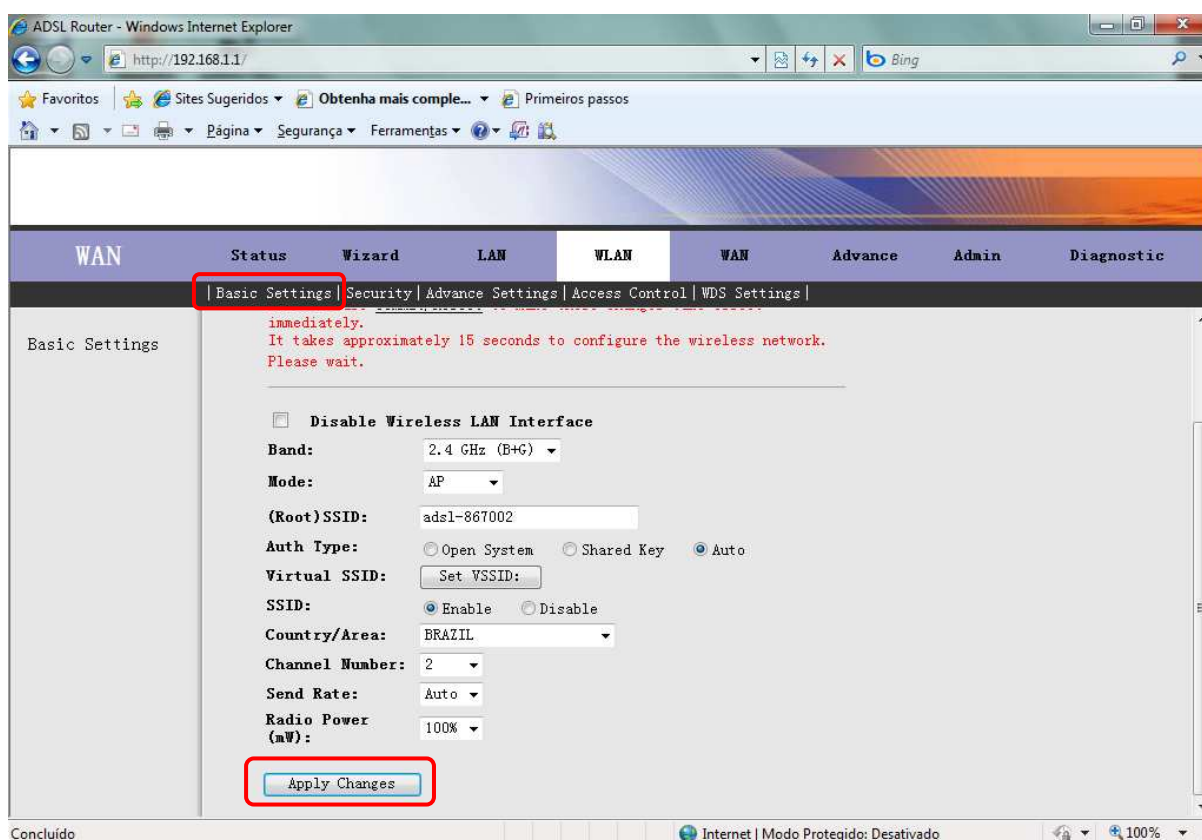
ADSL Router - Windows Internet Explorer

http://192.168.1.1/

Bing

Favoritos | Sites Sugeridos ▾ Obtenha mais comple... ▾ Primeiros passos

Página ▾ Segurança ▾ Ferramentas ▾

WAN

Status | Wizard | LAN | WLAN | WAN | Advance | Admin | Diagnostic

| Basic Settings | Security | Advance Settings | Access Control | WDS Settings |

Basic Settings

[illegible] immediately.
It takes approximately 15 seconds to configure the wireless network.
Please wait.

Disable Wireless LAN Interface

Band: 2.4 GHz (B+G)

Mode: AP

(Root)SSID: adsl-867002

Auth Type: Open System Shared Key Auto

Virtual SSID: Set VSSID:

SSID: Enable Disable

Country/Area: BRAZIL

Channel Number: 2

Send Rate: Auto

Radio Power (mW): 100%

Apply Changes

Concluído

Internet | Modo Protegido: Desativado

100%